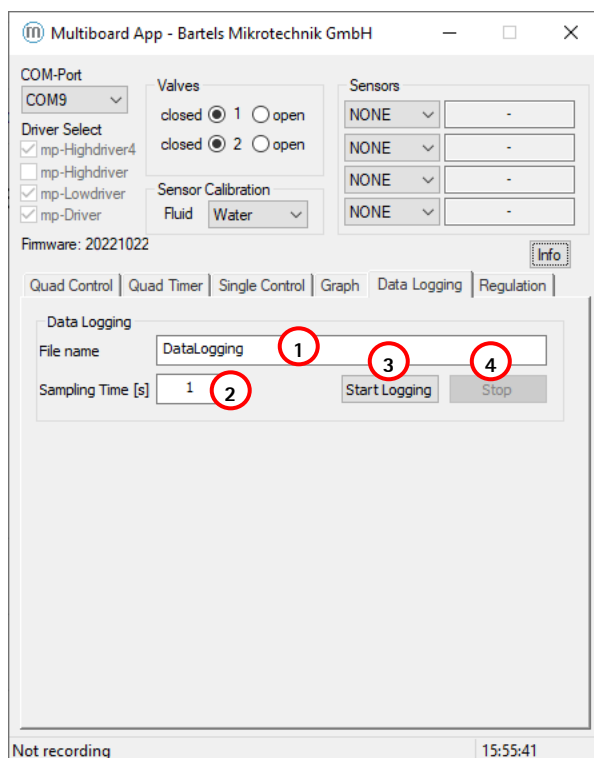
Multiboard App - Bartels Mikrotechnik GmbH

COM-Port
COM9
Driver Select
mp-Highdriver4
mp-Highdriver
mp-Lowdriver
mp-Driver

Valves
closed 1 open
closed 2 open

Sensor Calibration
Fluid Water

Sensors
NONE -
NONE -
NONE -
NONE -

Firmware: 20221022

Info

Quad Control | Quad Timer | Single Control | Graph | Data Logging | Regulation

Data Logging
File name DataLogging 1
Sampling Time [s] 1 2
3 Start Logging
4 Stop

Not recording
15:55:41